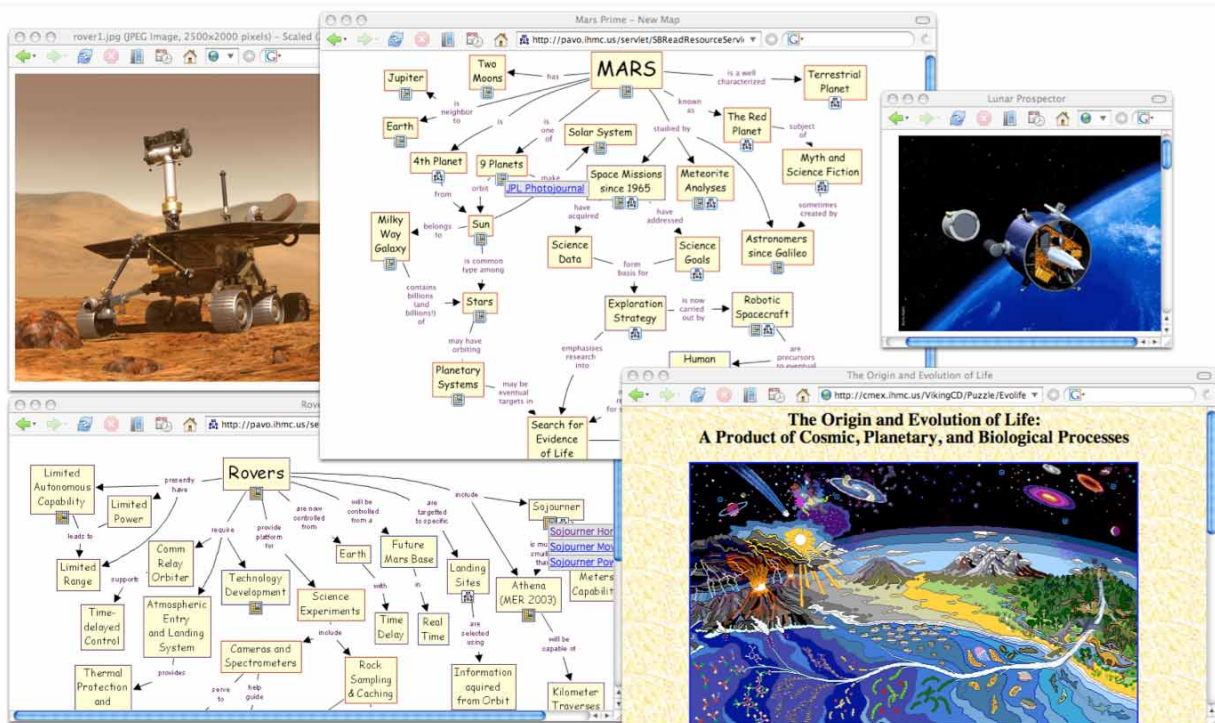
rover1.jpg (JPEG Image, 2500x2000 pixels) - Scaled (

Mars Prime - New Map

http://pavo.ihmc.us/servlet/SBReadResourceServl

MARS

Two Moons

has

Jupiter

is neighbor to

Earth

is

is one of

Solar System

known as

is a well characterized

Terrestrial Planet

The Red Planet

subject of

Myth and Science Fiction

4th Planet

9 Planets

studied by

Space Missions since 1965

Meteorite Analyses

from

orbit

make

JPL Photojournal

Milky Way Galaxy

belongs to

Sun

have acquired

have addressed

sometimes created by

Science Data

Science Goals

Astronomers since Galileo

is common type among

form basis for

contains billions (and billions!) of

Stars

Exploration Strategy

is now carried out by

Robotic Spacecraft

may have orbiting

emphasises research into

are precursors to eventual

Human

Planetary Systems

may be eventual targets in

Search for Evidence of Life

Lunar Prospector

The Origin and Evolution of Life

http://cmex.ihmc.us/VikingCD/Puzzle/Evolife

The Origin and Evolution of Life:
A Product of Cosmic, Planetary, and Biological Processes

Rov

http://pavo.ihmc.us/se

Rovers

Limited Autonomous Capability

presently have

Limited Power

include

Sojourner

Sojourner Hom

Sojourner Mov

Sojourner Pow

leads to

require

provide platform for

are now controlled from

will be controlled from a

are targetted to specific

Limited Range

support

Comm Relay Orbiter

Earth

Future Mars Base

Landing Sites

is mo small than

Meters Capabilit

Technology Development

with

in

Athena (MER 2003)

Time-delayed Control

Atmospheric Entry and Landing System

Science Experiments

Time Delay

Real Time

are selected using

will be capable of

include

Cameras and Spectrometers

Rock Sampling & Caching

Thermal Protection and

provides

serve to

help guide

Information aquired from Orbit

Kilometer Traverses